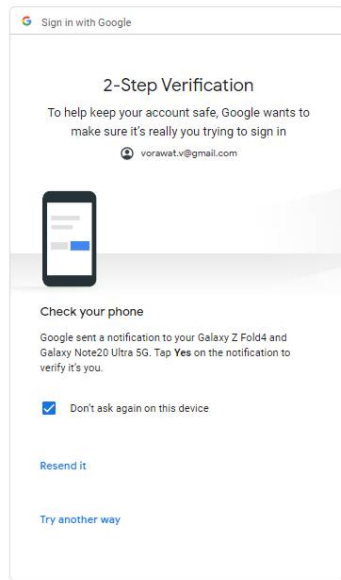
G Sign in with Google

2-Step Verification

To help keep your account safe, Google wants to make sure it's really you trying to sign in

vorawat.v@gmail.com

Check your phone

Google sent a notification to your Galaxy Z Fold4 and Galaxy Note20 Ultra 5G. Tap **Yes** on the notification to verify it's you.

Don't ask again on this device

Resend it

Try another way